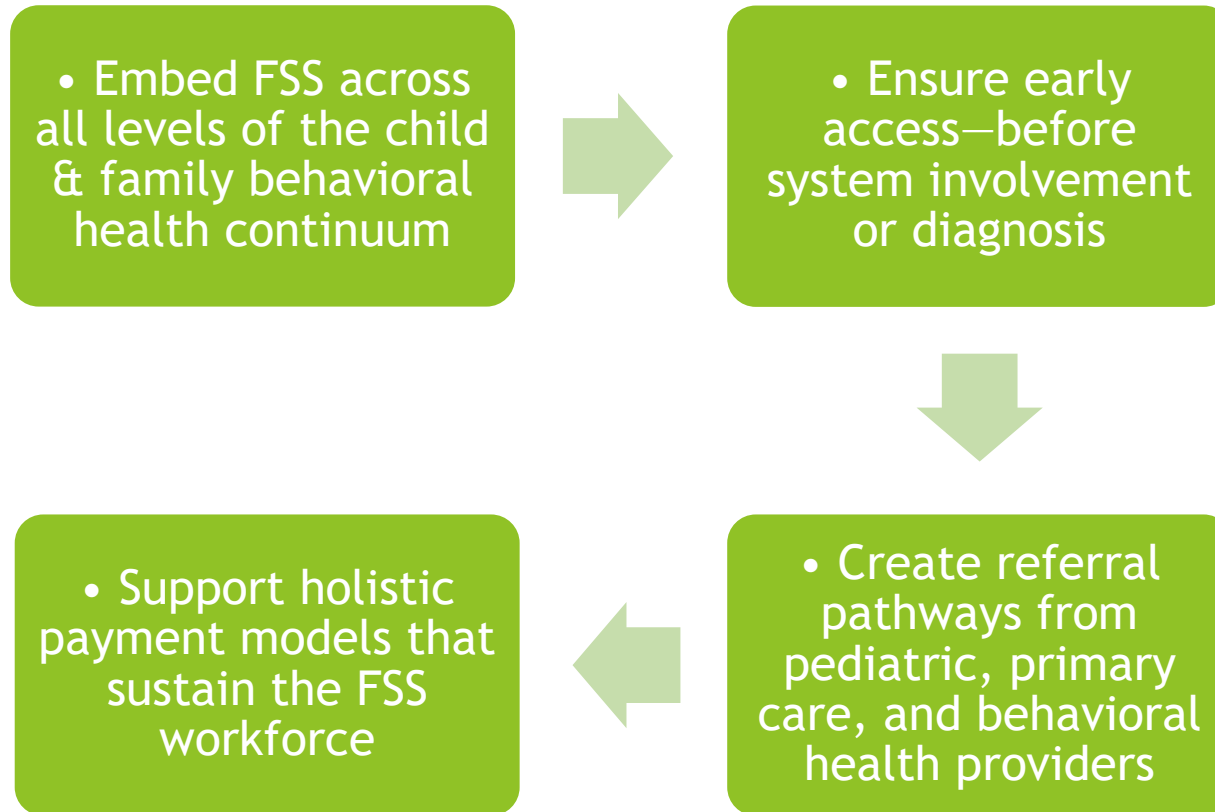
• Embed FSS across all levels of the child & family behavioral health continuum

• Ensure early access—before system involvement or diagnosis

• Create referral pathways from pediatric, primary care, and behavioral health providers

• Support holistic payment models that sustain the FSS workforce